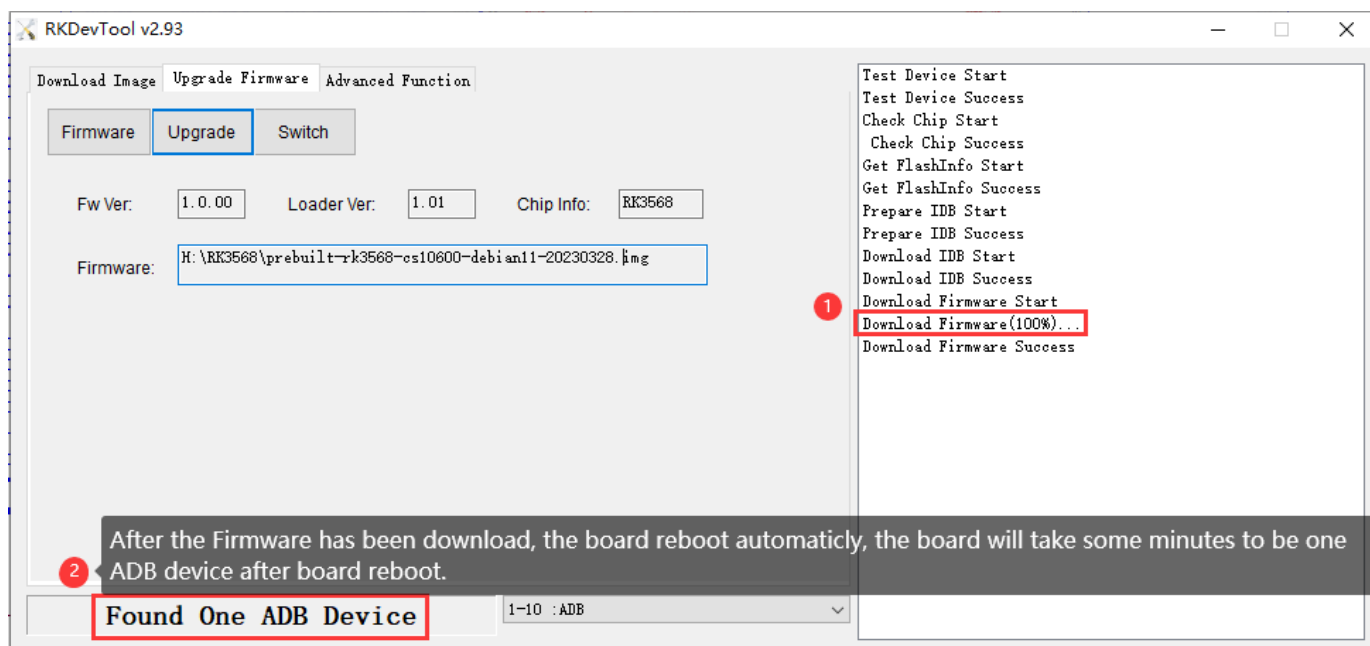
RKDevTool v2.93

Download Image | Upgrade Firmware | Advanced Function

Firmware | Upgrade | Switch

Fw Ver: 1.0.00 Loader Ver: 1.01 Chip Info: RK3568

Firmware: H:\RK3568\prebuilt-rk3568-cs10600-debian11-20230328.img

Test Device Start
Test Device Success
Check Chip Start
Check Chip Success
Get FlashInfo Start
Get FlashInfo Success
Prepare IDB Start
Prepare IDB Success
Download IDB Start
Download IDB Success
1
Download Firmware Start
Download Firmware(100%)...
Download Firmware Success

2
After the Firmware has been download, the board reboot automaticly, the board will take some minutes to be one ADB device after board reboot.

Found One ADB Device

1-10 :ADB